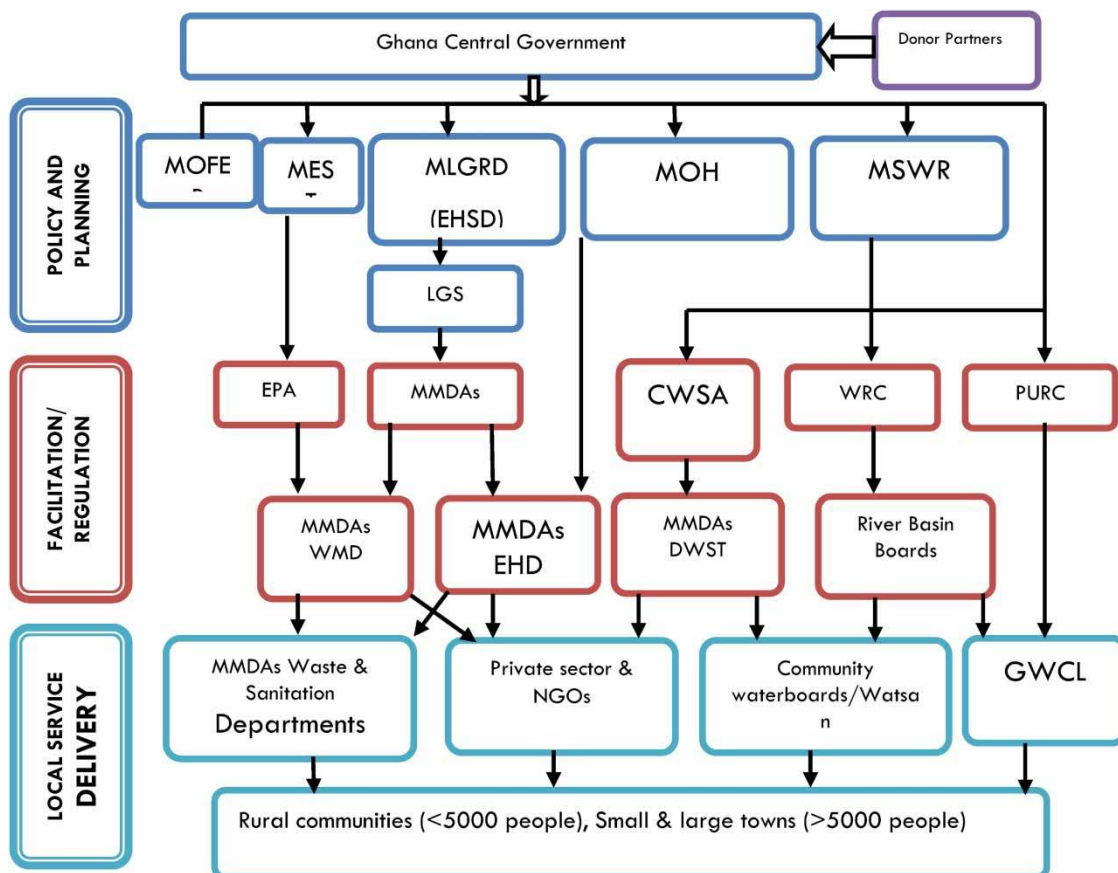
Ghana Central Government

Donor Partners

POLICY AND PLANNING

MOFE

MES

MLGRD (EHSD)

MOH

MSWR

LGS

FACILITATION/ REGULATION

EPA

MMDAs

CWSA

WRC

PURC

MMDAs WMD

MMDAs EHD

MMDAs DWST

River Basin Boards

LOCAL SERVICE DELIVERY

MMDAs Waste & Sanitation Departments

Private sector & NGOs

Community waterboards/Watsa n

GWCL

Rural communities (<5000 people), Small & large towns (>5000 people)